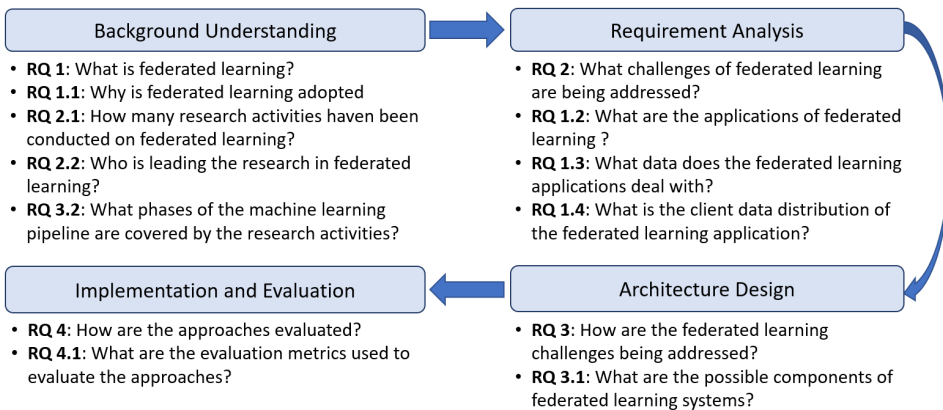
Background Understanding

- **RQ 1**: What is federated learning?
- **RQ 1.1**: Why is federated learning adopted
- **RQ 2.1**: How many research activities haven been conducted on federated learning?
- **RQ 2.2**: Who is leading the research in federated learning?
- **RQ 3.2**: What phases of the machine learning pipeline are covered by the research activities?

Requirement Analysis

- **RQ 2**: What challenges of federated learning are being addressed?
- **RQ 1.2**: What are the applications of federated learning ?
- **RQ 1.3**: What data does the federated learning applications deal with?
- **RQ 1.4**: What is the client data distribution of the federated learning application?

Implementation and Evaluation

- **RQ 4**: How are the approaches evaluated?
- **RQ 4.1**: What are the evaluation metrics used to evaluate the approaches?

Architecture Design

- **RQ 3**: How are the federated learning challenges being addressed?
- **RQ 3.1**: What are the possible components of federated learning systems?